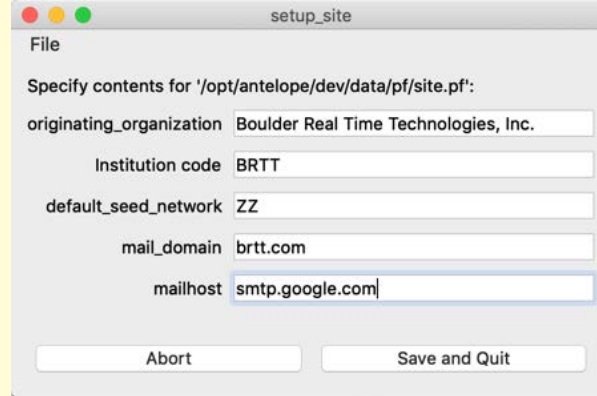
setup_site

File

Specify contents for '/opt/antelope/dev/data/pf/site.pf':

originating_organization Boulder Real Time Technologies, Inc.

Institution code BRTT

default_seed_network ZZ

mail_domain brtt.com

mailhost smtp.google.com

Abort

Save and Quit